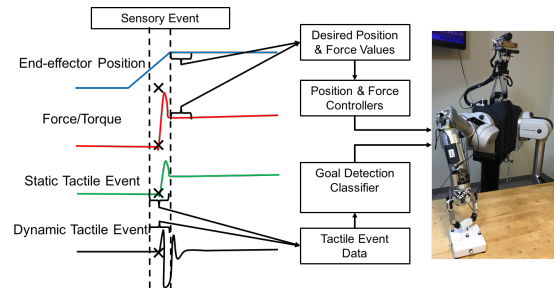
Sensory Event

End-effector Position

Force/Torque

Static Tactile Event

Dynamic Tactile Event

Desired Position & Force Values

Position & Force Controllers

Goal Detection Classifier

Tactile Event Data